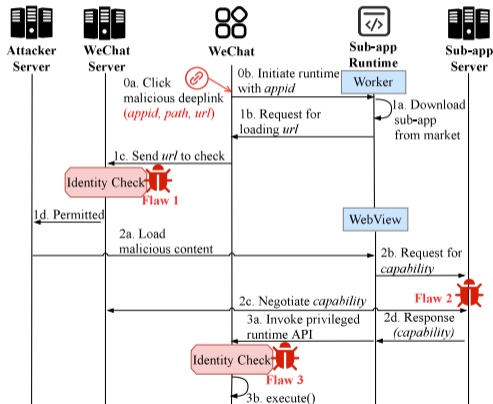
Attacker Server

WeChat Server

WeChat

Sub-app Runtime

Sub-app Server

0a. Click malicious deeplink (appid, path, url)

0b. Initiate runtime with appid

Worker

1a. Download sub-app from market

1b. Request for loading url

1c. Send url to check

Identity Check

Flaw 1

1d. Permitted

WebView

2a. Load malicious content

2b. Request for capability

Flaw 2

2c. Negotiate capability

3a. Invoke privileged runtime API

2d. Response (capability)

Identity Check

Flaw 3

3b. execute()